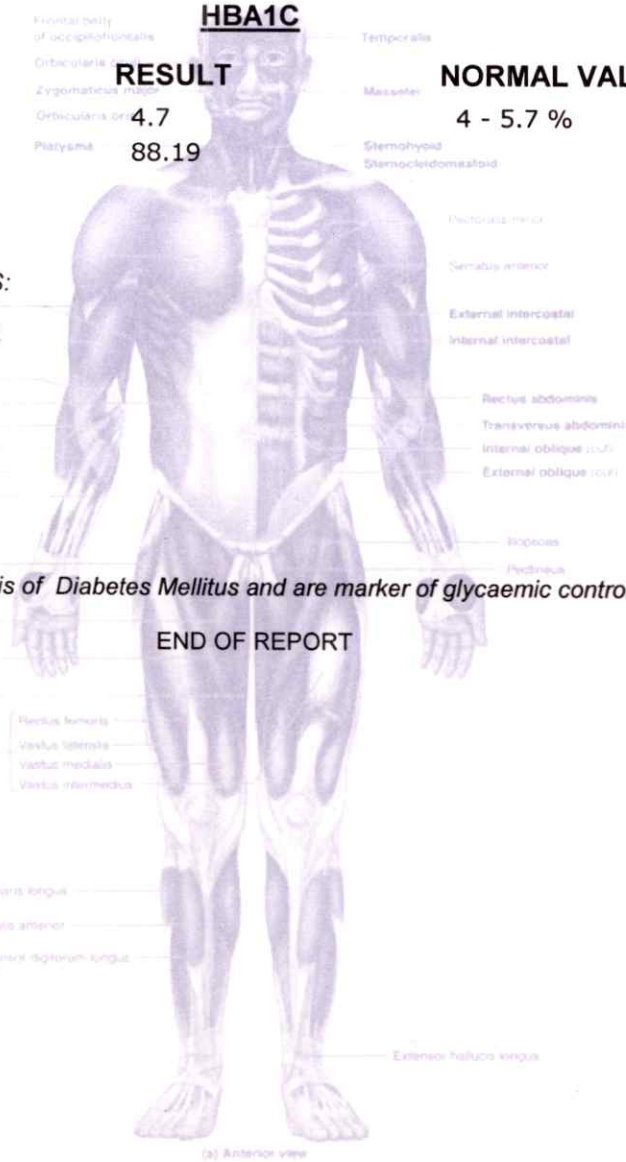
HBA1C

Frontal belly of occipitofrontalis
Temporalis
Orbicularis oculi
RESULT
NORMAL VAL
Zygomaticus major
Masseter
Orbicularis oris
4.7
4 - 5.7 %
Platysma
88.19
Sternohyoid
Sternocleidomastoid

S:

Pectoralis minor
Serratus anterior
External intercostal
Internal intercostal
Rectus abdominis
Transversus abdominis
Internal oblique (cut)
External oblique (cut)
Iliopsoas
Pectineus

is of Diabetes Mellitus and are marker of glycaemic contro

END OF REPORT

Rectus femoris
Vastus lateralis
Vastus medialis
Vastus intermedius

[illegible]aris longus
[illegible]is anterior
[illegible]sor digitorum longus

Extensor hallucis longus

(a) Anterior view